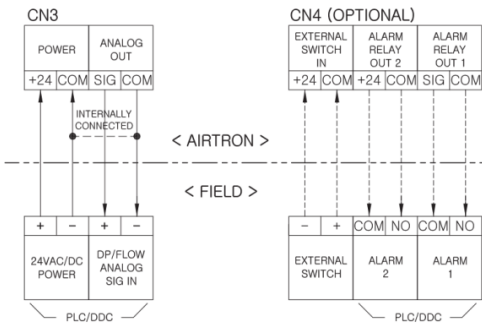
CN3

| POWER | | ANALOG OUT | |
|---|---|---|---|
| +24 | COM | SIG | COM |

INTERNALLY CONNECTED

CN4 (OPTIONAL)

| EXTERNAL SWITCH IN | | ALARM RELAY OUT 2 | | ALARM RELAY OUT 1 | |
|---|---|---|---|---|---|
| +24 | COM | +24 | COM | SIG | COM |

< AIRTRON >

< FIELD >

| + | − | + | − |
|---|---|---|---|
| 24VAC/DC POWER | | DP/FLOW ANALOG SIG IN | |

PLC/DDC

| − | + | COM | NO | COM | NO |
|---|---|---|---|---|---|
| EXTERNAL SWITCH | | ALARM 2 | | ALARM 1 | |

PLC/DDC